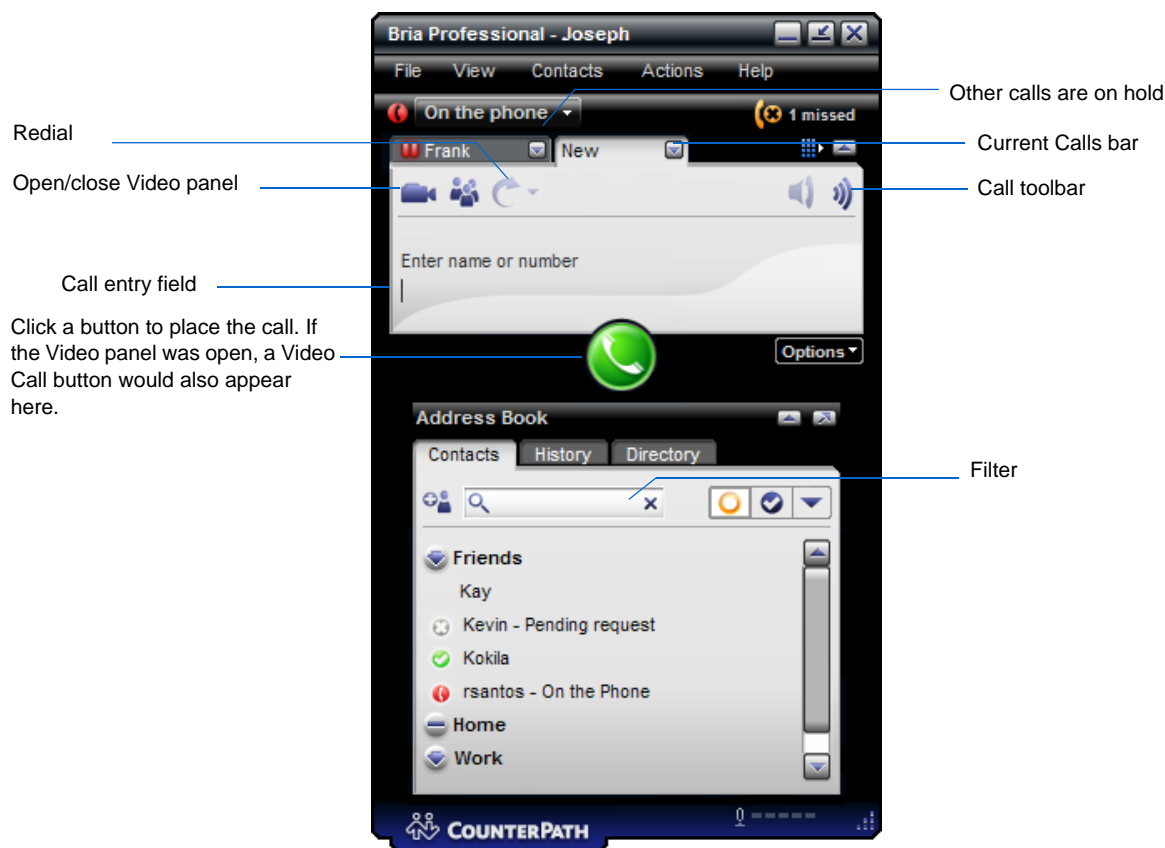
Bria Professional - Joseph

File View Contacts Actions Help

On the phone

1 missed

Other calls are on hold

Redial

Frank

New

Current Calls bar

Open/close Video panel

Call toolbar

Enter name or number

Call entry field

Click a button to place the call. If the Video panel was open, a Video Call button would also appear here.

Options

Address Book

Contacts History Directory

Filter

Friends

Kay

Kevin - Pending request

Kokila

rsantos - On the Phone

Home

Work

COUNTERPATH

0